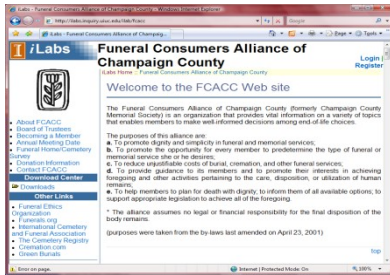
iLabs - Funeral Consumers Alliance of Champaign County - Windows Internet Explorer

http://ilabs.inquiry.uiuc.edu/ilab/fcacc

Google

iLabs - Funeral Consumers Alliance of Champaig...

Page Tools

iLabs

Funeral Consumers Alliance of Champaign County

Login | Register

iLabs Home :: Funeral Consumers Alliance of Champaign County

Welcome to the FCACC Web site

- About FCACC
- Board of Trustees
- Becoming a Member
- Annual Meeting Date
- Funeral Home/Cemetery Survey
- Donation Information
- Contact FCACC

Download Center

Downloads

Other Links

- Funeral Ethics Organization
- Funerals.org
- International Cemetery and Funeral Association
- The Cemetery Registry
- Cremation.com
- Green Burials

The Funeral Consumers Alliance of Champaign County (formerly Champaign County Memorial Society) is an organization that provides vital information on a variety of topics that enables members to make well-informed decisions among end-of-life choices.

The purposes of this alliance are:
a. To promote dignity and simplicity in funeral and memorial services;
b. To promote the opportunity for every member to predetermine the type of funeral or memorial service she or he desires;
c. To reduce unjustifiable costs of burial, cremation, and other funeral services;
d. To provide guidance to its members and to promote their interests in achieving funerary and other activities pertaining to the care, disposition, or utilization of human remains;
e. To help members to plan for death with dignity; to inform them of all available options; to support appropriate legislation to achieve all of the foregoing.

* The alliance assumes no legal or financial responsibility for the final disposition of the body remains.

(purposes were taken from the by-laws last amended on April 23, 2001)

top

Error on page.

Internet | Protected Mode: On

100%